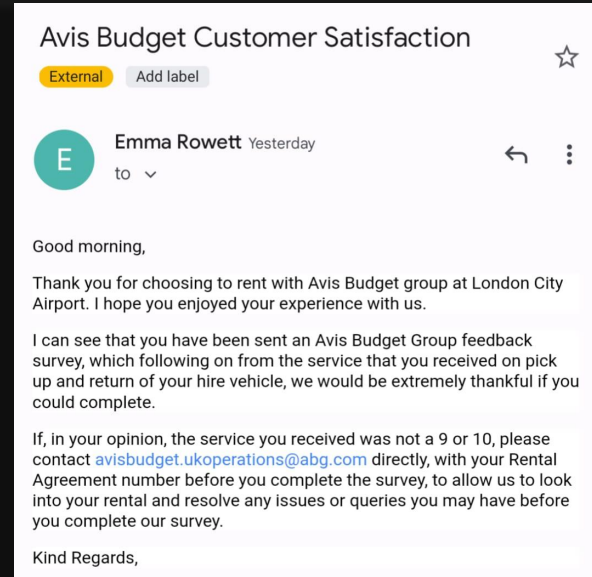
Avis Budget Customer Satisfaction

External Add label

E

Emma Rowett Yesterday

to

Good morning,

Thank you for choosing to rent with Avis Budget group at London City Airport. I hope you enjoyed your experience with us.

I can see that you have been sent an Avis Budget Group feedback survey, which following on from the service that you received on pick up and return of your hire vehicle, we would be extremely thankful if you could complete.

If, in your opinion, the service you received was not a 9 or 10, please contact avisbudget.ukoperations@abg.com directly, with your Rental Agreement number before you complete the survey, to allow us to look into your rental and resolve any issues or queries you may have before you complete our survey.

Kind Regards,